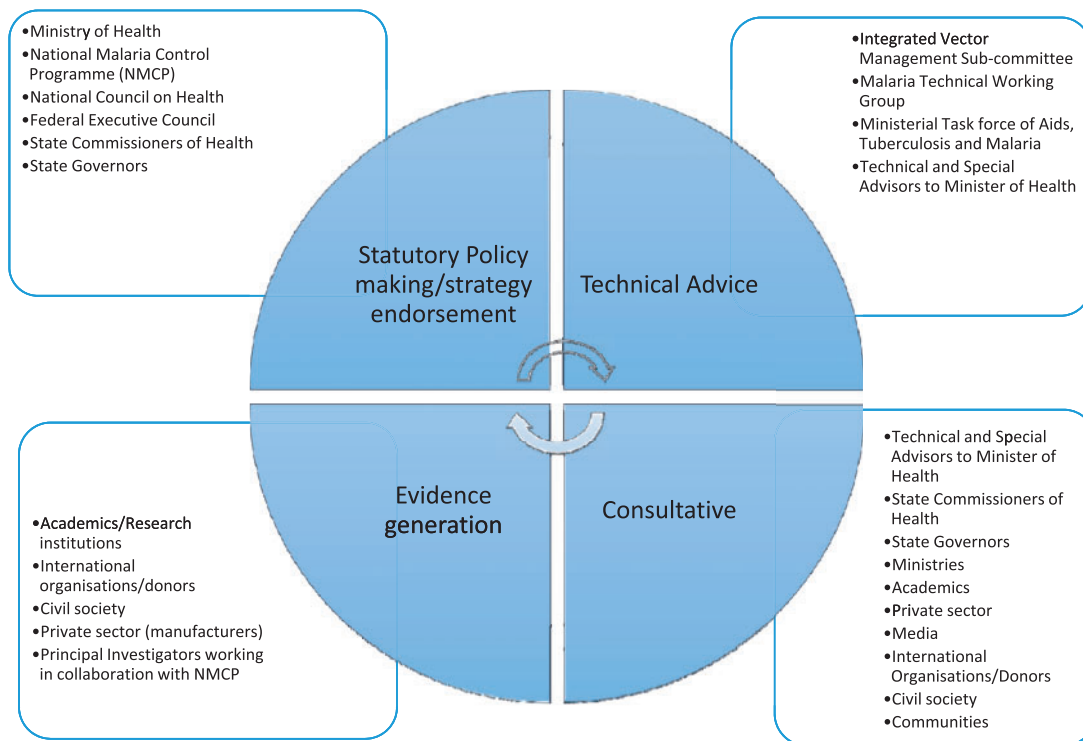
•Ministry of Health
•National Malaria Control Programme (NMCP)
•National Council on Health
•Federal Executive Council
•State Commissioners of Health
•State Governors

•Integrated Vector Management Sub-committee
•Malaria Technical Working Group
•Ministerial Task force of Aids, Tuberculosis and Malaria
•Technical and Special Advisors to Minister of Health

Statutory Policy making/strategy endorsement

Technical Advice

Evidence generation

Consultative

•Academics/Research institutions
•International organisations/donors
•Civil society
•Private sector (manufacturers)
•Principal Investigators working in collaboration with NMCP

•Technical and Special Advisors to Minister of Health
•State Commissioners of Health
•State Governors
•Ministries
•Academics
•Private sector
•Media
•International Organisations/Donors
•Civil society
•Communities